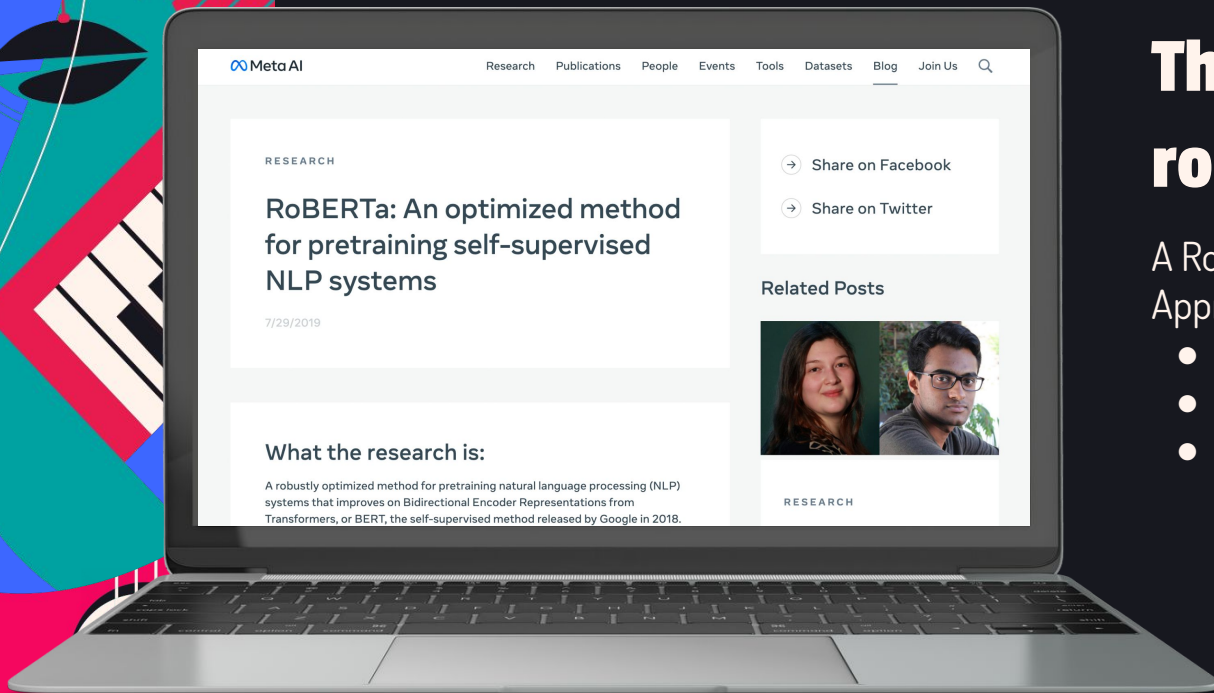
Meta AI
Research Publications People Events Tools Datasets Blog Join Us

RESEARCH

RoBERTa: An optimized method for pretraining self-supervised NLP systems

7/29/2019

What the research is:

A robustly optimized method for pretraining natural language processing (NLP) systems that improves on Bidirectional Encoder Representations from Transformers, or BERT, the self-supervised method released by Google in 2018.

Share on Facebook
Share on Twitter

Related Posts

RESEARCH

Th
ro

A Ro
App